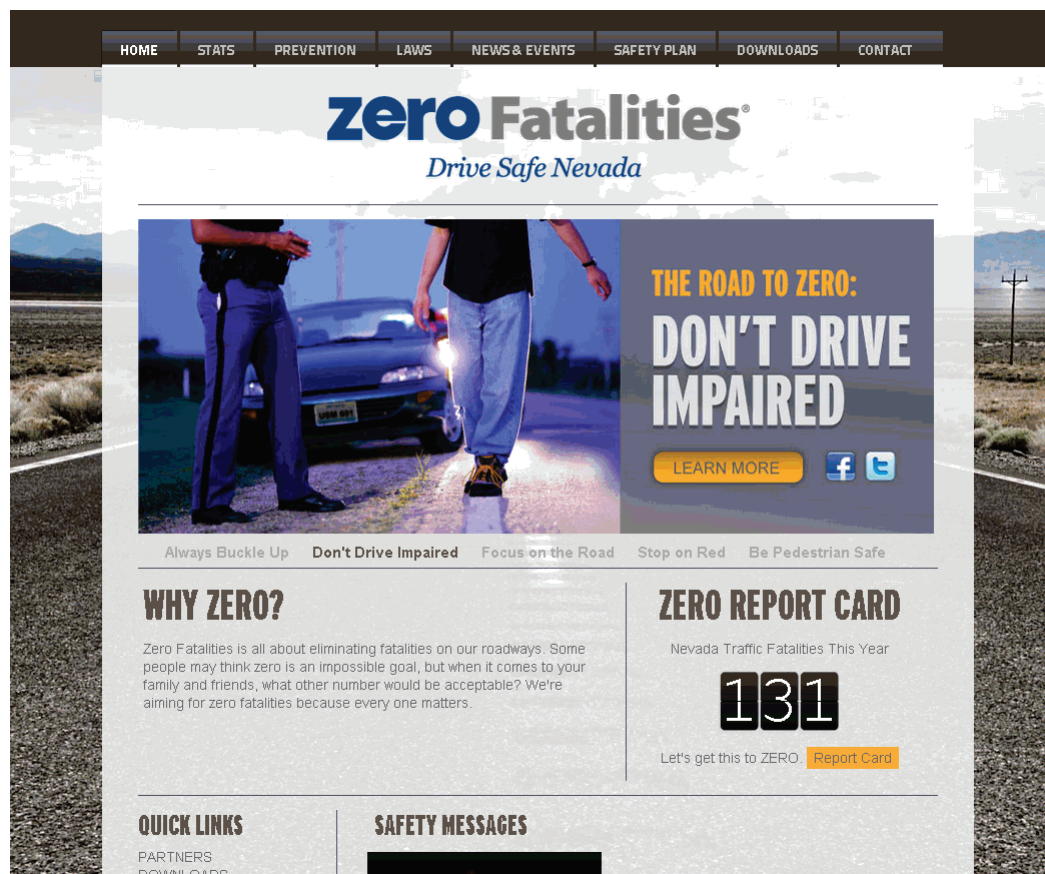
HOME STATS PREVENTION LAWS NEWS & EVENTS SAFETY PLAN DOWNLOADS CONTACT

zero Fatalities®
Drive Safe Nevada

THE ROAD TO ZERO:
DON'T DRIVE IMPAIRED

LEARN MORE

Always Buckle Up Don't Drive Impaired Focus on the Road Stop on Red Be Pedestrian Safe

WHY ZERO?

Zero Fatalities is all about eliminating fatalities on our roadways. Some people may think zero is an impossible goal, but when it comes to your family and friends, what other number would be acceptable? We're aiming for zero fatalities because every one matters.

ZERO REPORT CARD

Nevada Traffic Fatalities This Year

131

Let's get this to ZERO Report Card

QUICK LINKS

PARTNERS
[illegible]

SAFETY MESSAGES